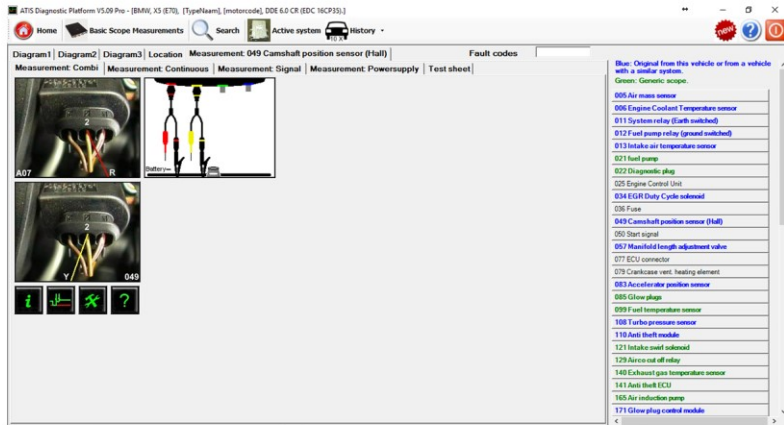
ATIS Diagnostic Platform V5.09 Pro - [BMW, X5 (E70), [TypeNeam], [motorcode], DDE 6.0 CR (EDC 16CP35)]

Home | Basic Scope Measurements | Search | Active system | History

Diagram1 | Diagram2 | Diagram3 | Location | Measurement: 049 Camshaft position sensor (Hall) | Fault codes

Measurement: Combi | Measurement: Continuous | Measurement: Signal | Measurement: Powersupply | Test sheet

2
A07 R

Battery

2
Y 049

i ? 

Blue: Original from this vehicle or from a vehicle with a similar system.
Green: Generic scope.

005 Air mass sensor
006 Engine Coolant Temperature sensor
011 System relay (Earth switched)
012 Fuel pump relay (ground switched)
013 Intake air temperature sensor
021 fuel pump
022 Diagnostic plug
025 Engine Control Unit
034 EGR Duty Cycle solenoid
036 Fuse
049 Camshaft position sensor (Hall)
050 Start signal
057 Manifold length adjustment valve
077 ECU connector
079 Crankcase vent. heating element
083 Accelerator position sensor
085 Glow plugs
099 Fuel temperature sensor
108 Turbo pressure sensor
110 Anti theft module
121 Intake swirl solenoid
129 Airco cut off relay
140 Exhaust gas temperature sensor
141 Anti theft ECU
165 Air induction pump
171 Glow plug control module